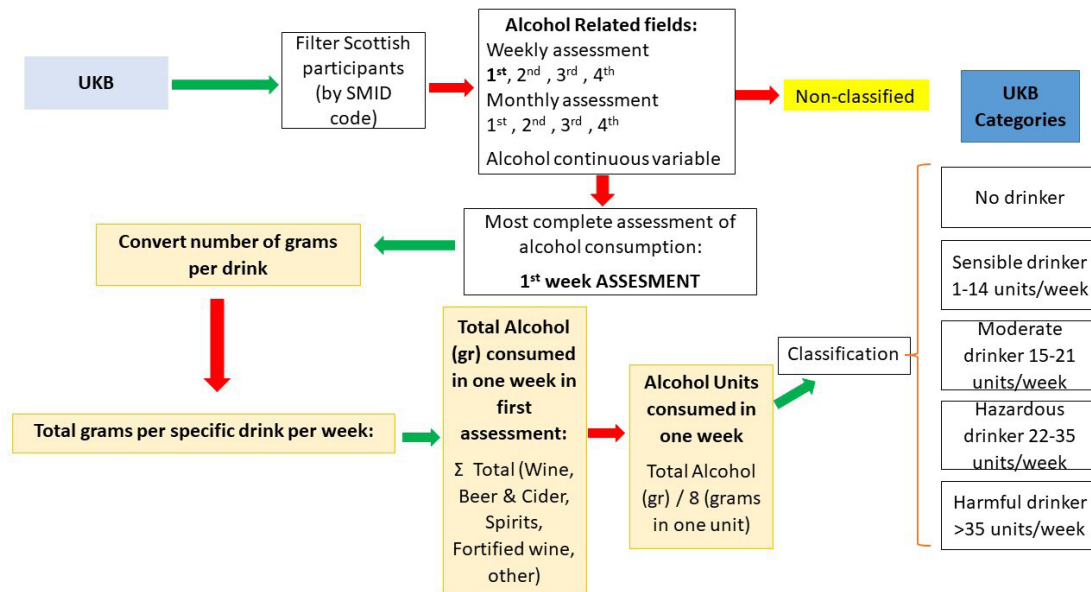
UKB

Filter Scottish participants (by SMID code)

**Alcohol Related fields:**
Weekly assessment
$1^{st}$, $2^{nd}$, $3^{rd}$, $4^{th}$
Monthly assessment
$1^{st}$, $2^{nd}$, $3^{rd}$, $4^{th}$
Alcohol continuous variable

Non-classified

UKB Categories

Most complete assessment of alcohol consumption:
$1^{st}$ week ASSESMENT

Convert number of grams per drink

Total grams per specific drink per week:

Total Alcohol (gr) consumed in one week in first assessment:
Σ Total (Wine, Beer & Cider, Spirits, Fortified wine, other)

Alcohol Units consumed in one week
Total Alcohol (gr) / 8 (grams in one unit)

Classification

No drinker

Sensible drinker 1-14 units/week

Moderate drinker 15-21 units/week

Hazardous drinker 22-35 units/week

Harmful drinker >35 units/week